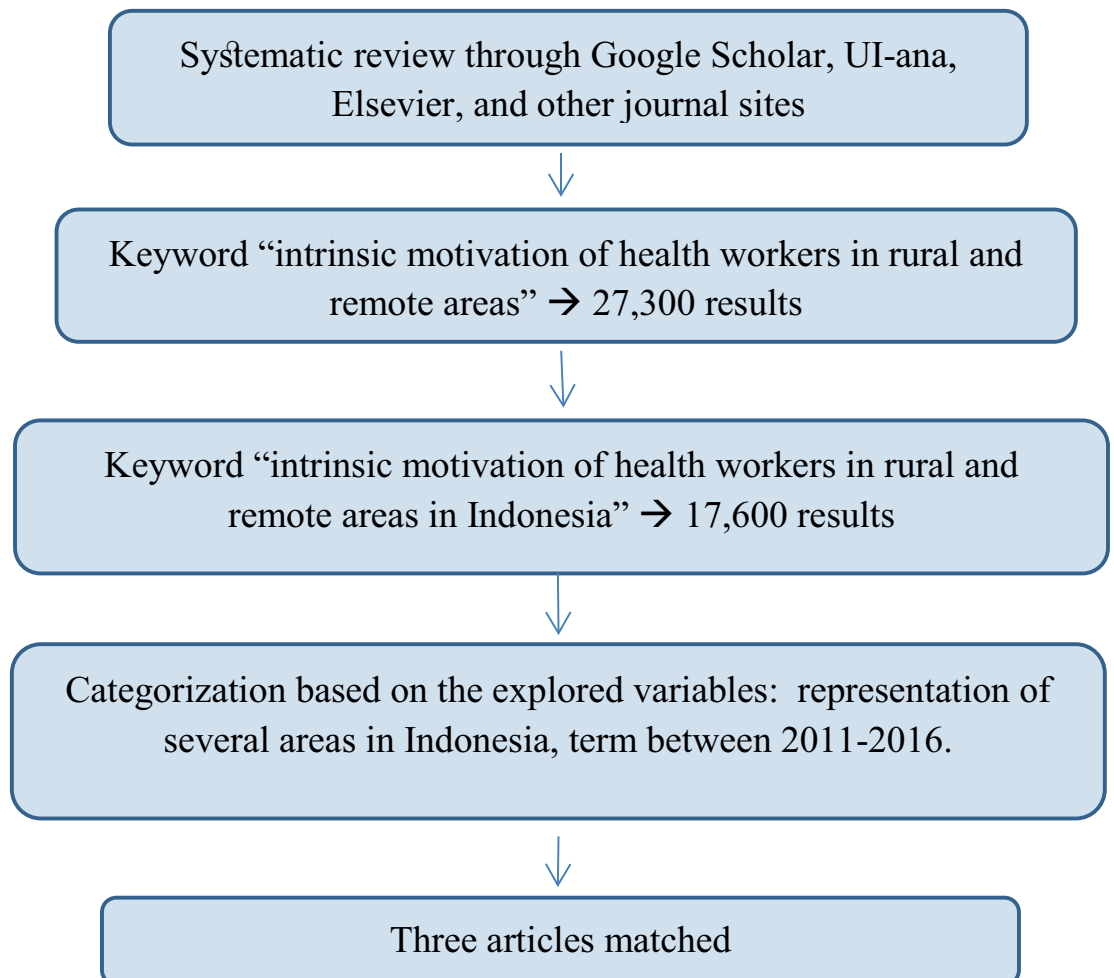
Systematic review through Google Scholar, UI-ana, Elsevier, and other journal sites

Keyword “intrinsic motivation of health workers in rural and remote areas” → 27,300 results

Keyword “intrinsic motivation of health workers in rural and remote areas in Indonesia” → 17,600 results

Categorization based on the explored variables: representation of several areas in Indonesia, term between 2011-2016.

Three articles matched